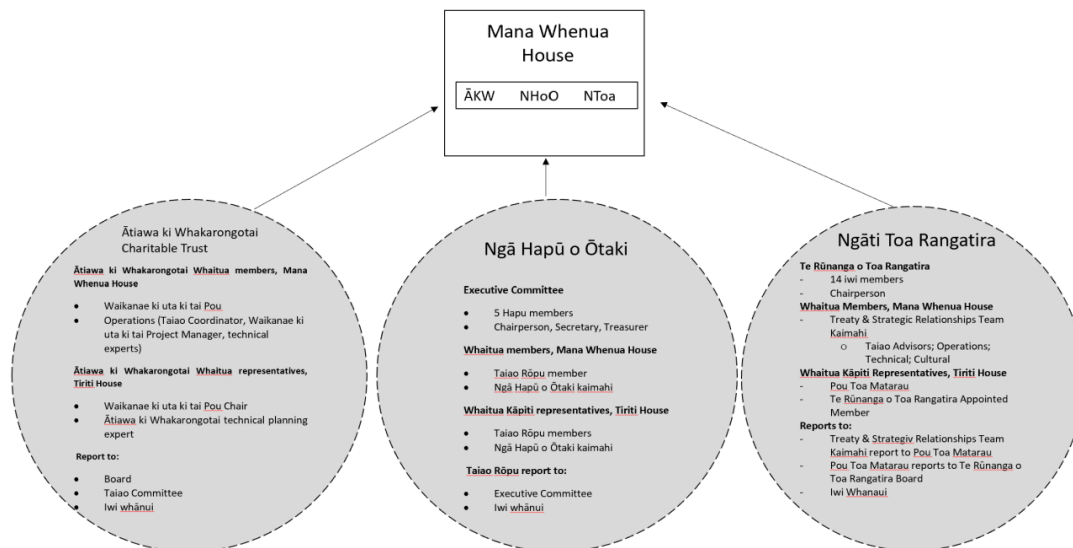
Mana Whenua House

ĀKW NHoO NToa

Ātiawa ki Whakarongotai Charitable Trust

Ātiawa ki Whakarongotai Whaitua members, Mana Whenua House

- Waikanae ki uta ki tai Pou
- Operations (Taiao Coordinator, Waikanae ki uta ki tai Project Manager, technical experts)

Ātiawa ki Whakarongotai Whaitua representatives, Tiriti House

- Waikanae ki uta ki tai Pou Chair
- Ātiawa ki Whakarongotai technical planning expert

Report to:

- Board
- Taiao Committee
- Iwi whānui

Ngā Hapū o Ōtaki

Executive Committee

- 5 Hapu members
- Chairperson, Secretary, Treasurer

Whaitua members, Mana Whenua House

- Taiao Rōpu member
- Ngā Hapū o Ōtaki kaimahi

Whaitua Kāpiti representatives, Tiriti House

- Taiao Rōpu members
- Ngā Hapū o Ōtaki kaimahi

Taiao Rōpu report to:

- Executive Committee
- Iwi whānui

Ngāti Toa Rangatira

Te Rūnanga o Toa Rangatira
- 14 iwi members
- Chairperson

Whaitua Members, Mana Whenua House
- Treaty & Strategic Relationships Team Kaimahi
  o Taiao Advisors; Operations; Technical; Cultural

Whaitua Kāpiti Representatives, Tiriti House
- Pou Toa Matarau
- Te Rūnanga o Toa Rangatira Appointed Member

Reports to:
- Treaty & Strategiv Relationships Team Kaimahi report to Pou Toa Matarau
- Pou Toa Matarau reports to Te Rūnanga o Toa Rangatira Board
- Iwi Whanaui